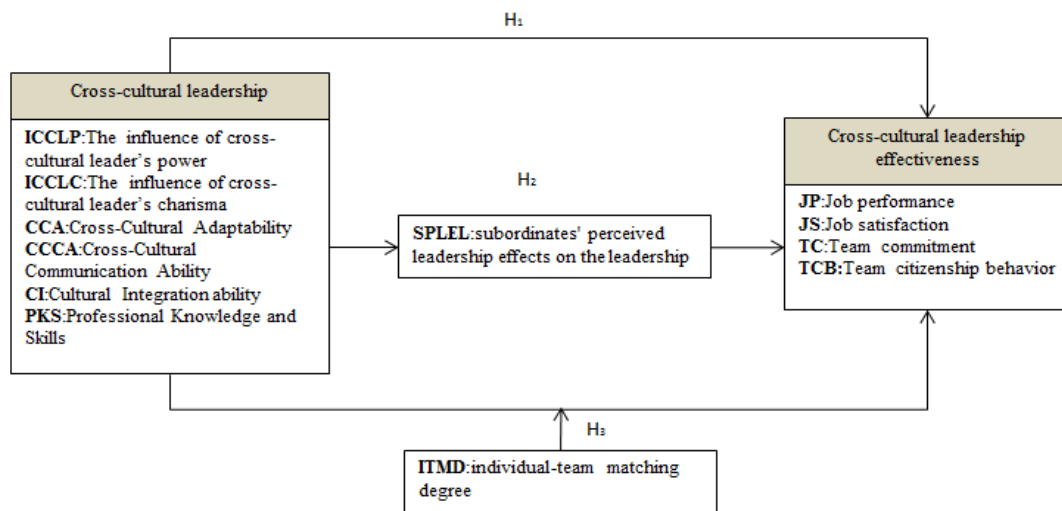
H₁

Cross-cultural leadership

**ICCLP**:The influence of cross-cultural leader's power
**ICCLC**:The influence of cross-cultural leader's charisma
**CCA**:Cross-Cultural Adaptability
**CCCA**:Cross-Cultural Communication Ability
**CI**:Cultural Integration ability
**PKS**:Professional Knowledge and Skills

H₂

**SPLEL**:subordinates' perceived leadership effects on the leadership

Cross-cultural leadership effectiveness

**JP**:Job performance
**JS**:Job satisfaction
**TC**:Team commitment
**TCB**:Team citizenship behavior

H₃

**ITMD**:individual-team matching degree